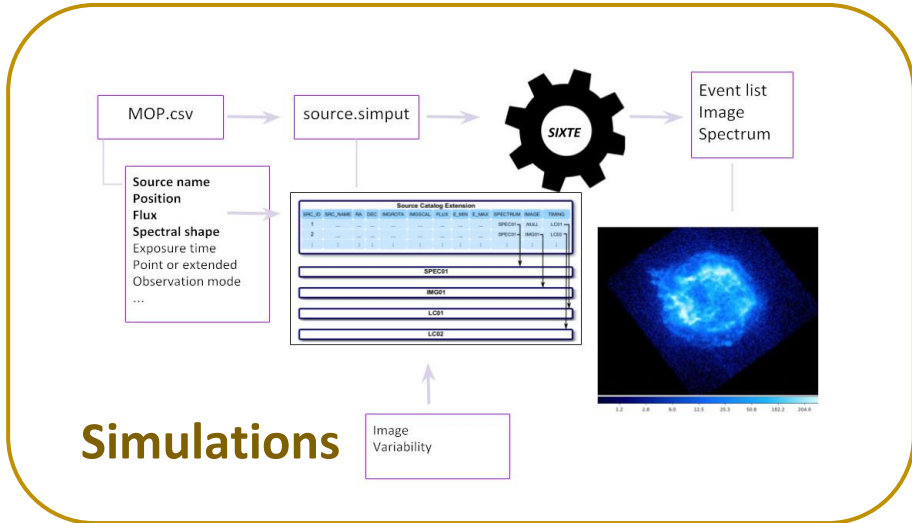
MOP.csv

source.simput

SIXTE

Event list
Image
Spectrum

**Source name**
**Position**
**Flux**
**Spectral shape**
Exposure time
Point or extended
Observation mode
...

Source Catalog Extension

| SRC_ID | SRC_NAME | RA | DEC | IMGROTA | IMGSCAL | FLUX | E_MIN | E_MAX | SPECTRUM | IMAGE | TIMING |
|---|---|---|---|---|---|---|---|---|---|---|---|
| 1 | ... | ... | ... | ... | ... | ... | ... | ... | SPEC01 | NULL | LC01 |
| 2 | ... | ... | ... | ... | ... | ... | ... | ... | SPEC01 | IMG01 | LC02 |
| ⋮ | ⋮ | ⋮ | ⋮ | ⋮ | ⋮ | ⋮ | ⋮ | ⋮ | ⋮ | ⋮ | ⋮ |

SPEC01

IMG01

LC01

LC02

1.2 2.8 6.0 12.5 25.3 50.8 102.2 204.6

Image
Variability

Simulations